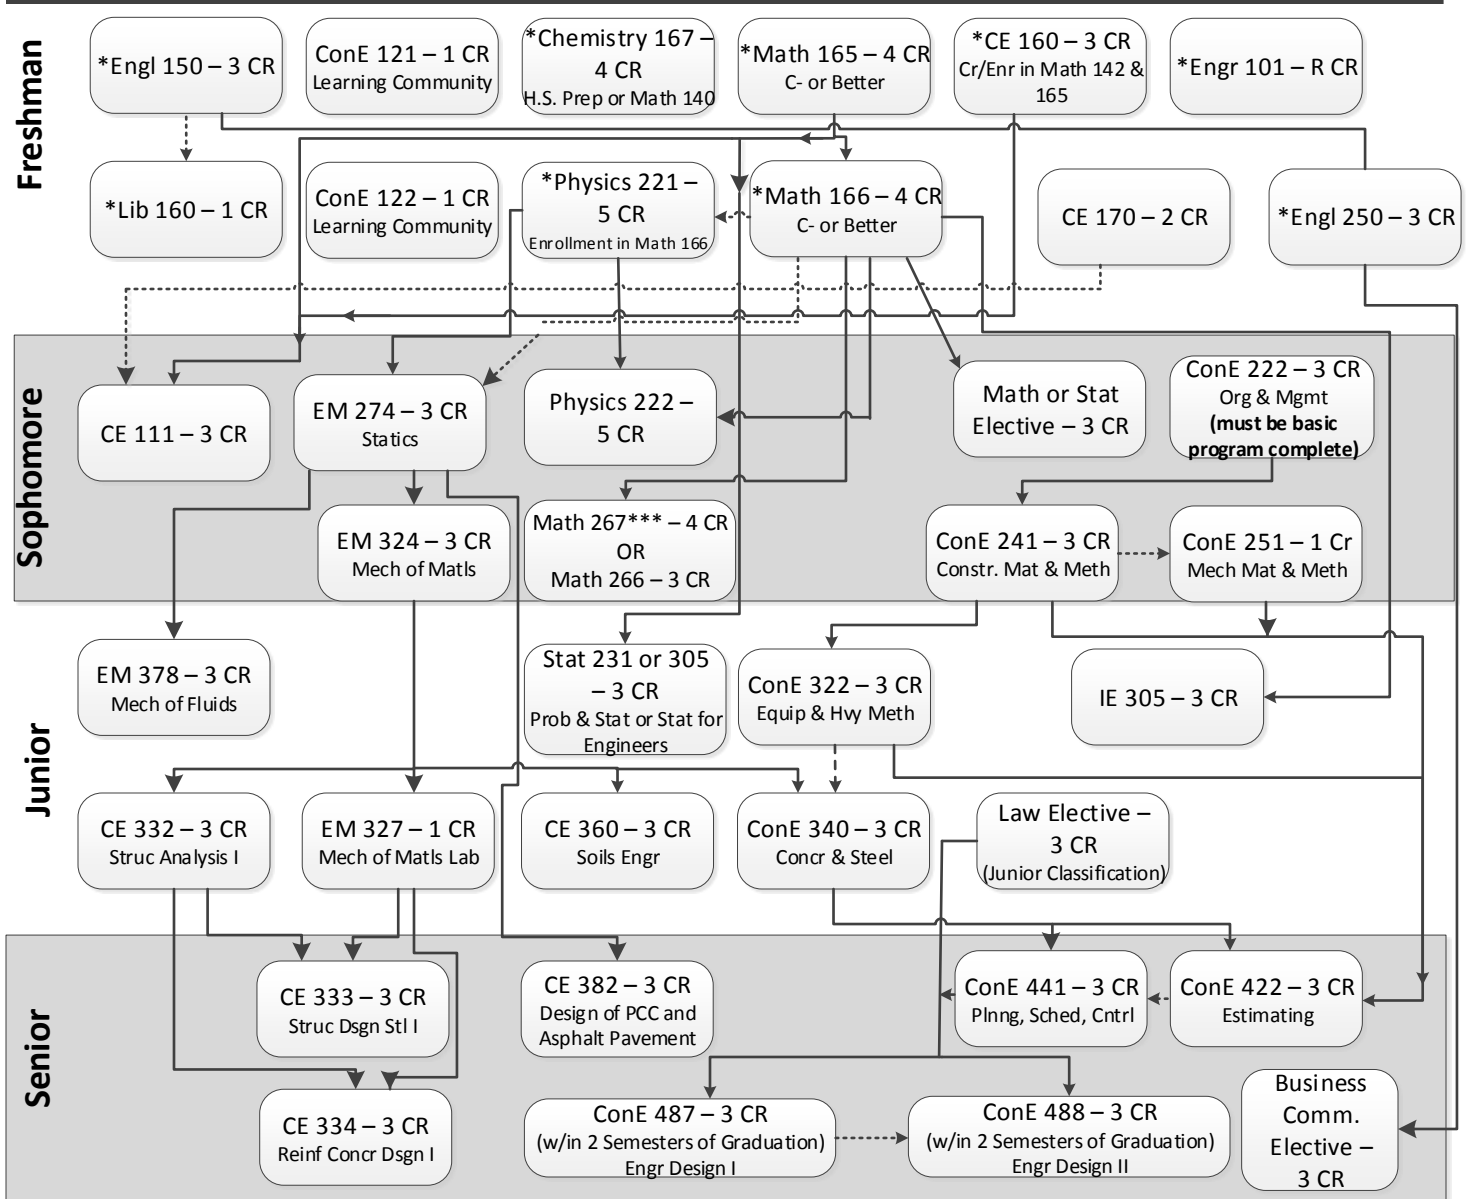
Freshman

*Engl 150 – 3 CR

ConE 121 – 1 CR
Learning Community

*Chemistry 167 – 4 CR
H.S. Prep or Math 140

*Math 165 – 4 CR
C- or Better

*CE 160 – 3 CR
Cr/Enr in Math 142 & 165

*Engr 101 – R CR

*Lib 160 – 1 CR

ConE 122 – 1 CR
Learning Community

*Physics 221 – 5 CR
Enrollment in Math 166

*Math 166 – 4 CR
C- or Better

CE 170 – 2 CR

*Engl 250 – 3 CR

Sophomore

CE 111 – 3 CR

EM 274 – 3 CR
Statics

Physics 222 – 5 CR

Math or Stat Elective – 3 CR

ConE 222 – 3 CR
Org & Mgmt
**(must be basic program complete)**

EM 324 – 3 CR
Mech of Matls

Math 267*** – 4 CR
OR
Math 266 – 3 CR

ConE 241 – 3 CR
Constr. Mat & Meth

ConE 251 – 1 Cr
Mech Mat & Meth

Junior

EM 378 – 3 CR
Mech of Fluids

Stat 231 or 305 – 3 CR
Prob & Stat or Stat for Engineers

ConE 322 – 3 CR
Equip & Hvy Meth

IE 305 – 3 CR

CE 332 – 3 CR
Struc Analysis I

EM 327 – 1 CR
Mech of Matls Lab

CE 360 – 3 CR
Soils Engr

ConE 340 – 3 CR
Concr & Steel

Law Elective – 3 CR
(Junior Classification)

Senior

CE 333 – 3 CR
Struc Dsgn Stl I

CE 382 – 3 CR
Design of PCC and Asphalt Pavement

ConE 441 – 3 CR
Plnng, Sched, Cntrl

ConE 422 – 3 CR
Estimating

CE 334 – 3 CR
Reinf Concr Dsgn I

ConE 487 – 3 CR
(w/in 2 Semesters of Graduation)
Engr Design I

ConE 488 – 3 CR
(w/in 2 Semesters of Graduation)
Engr Design II

Business Comm. Elective – 3 CR